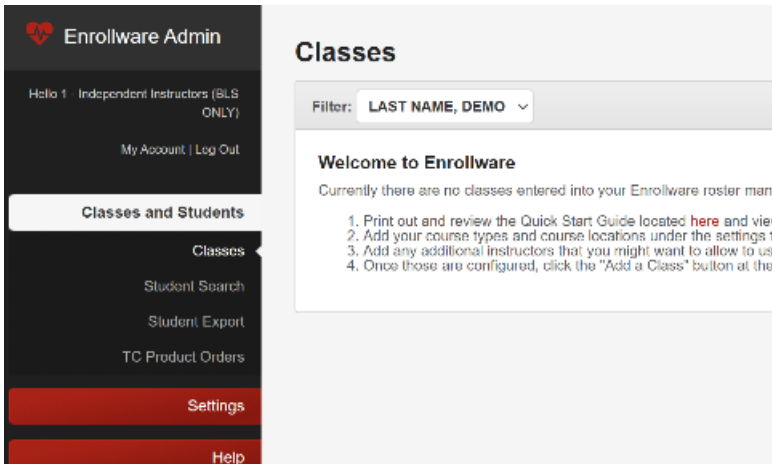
Enrollware Admin

Hello 1 - Independent Instructors (BLS ONLY)

My Account | Log Out

Classes and Students

Classes

Student Search

Student Export

TC Product Orders

Settings

Help

Classes

Filter: LAST NAME, DEMO

Welcome to Enrollware

Currently there are no classes entered into your Enrollware roster man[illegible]

1. Print out and review the Quick Start Guide located here and vie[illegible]
2. Add your course types and course locations under the settings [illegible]
3. Add any additional instructors that you might want to allow to us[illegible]
4. Once those are configured, click the "Add a Class" button at the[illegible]